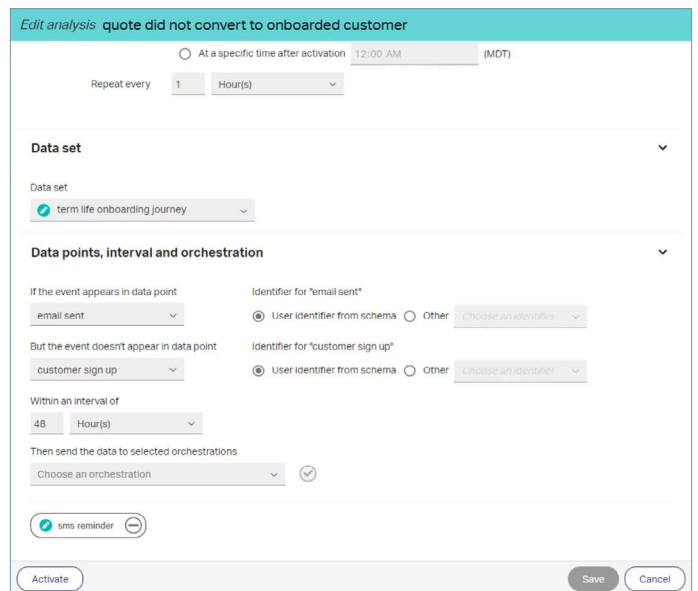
Edit analysis quote did not convert to onboarded customer

At a specific time after activation 12:00 AM (MDT)

Repeat every 1 Hour(s)

Data set

Data set
term life onboarding journey

Data points, interval and orchestration

If the event appears in data point
email sent

Identifier for "email sent"
User identifier from schema Other Choose an identifier

But the event doesn't appear in data point
customer sign up

Identifier for "customer sign up"
User identifier from schema Other Choose an identifier

Within an interval of
48 Hour(s)

Then send the data to selected orchestrations
Choose an orchestration

sms reminder

Activate

Save Cancel